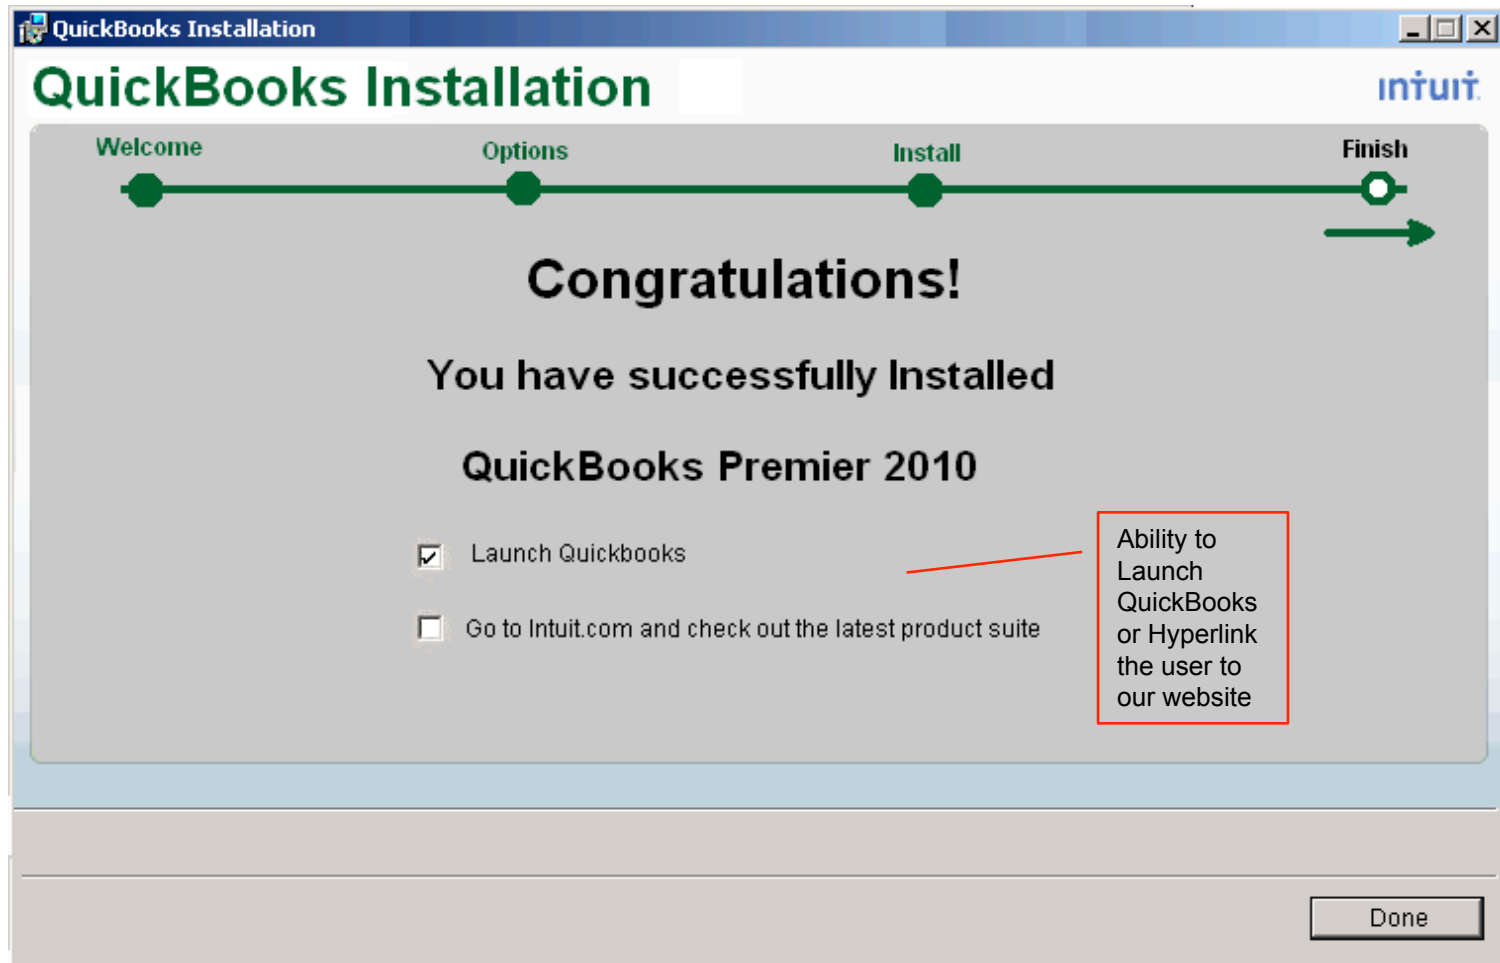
QuickBooks Installation

QuickBooks Installation

intuit

Welcome

Options

Install

Finish

Congratulations!

You have successfully Installed

QuickBooks Premier 2010

Launch Quickbooks

Go to Intuit.com and check out the latest product suite

Ability to Launch QuickBooks or Hyperlink the user to our website

Done